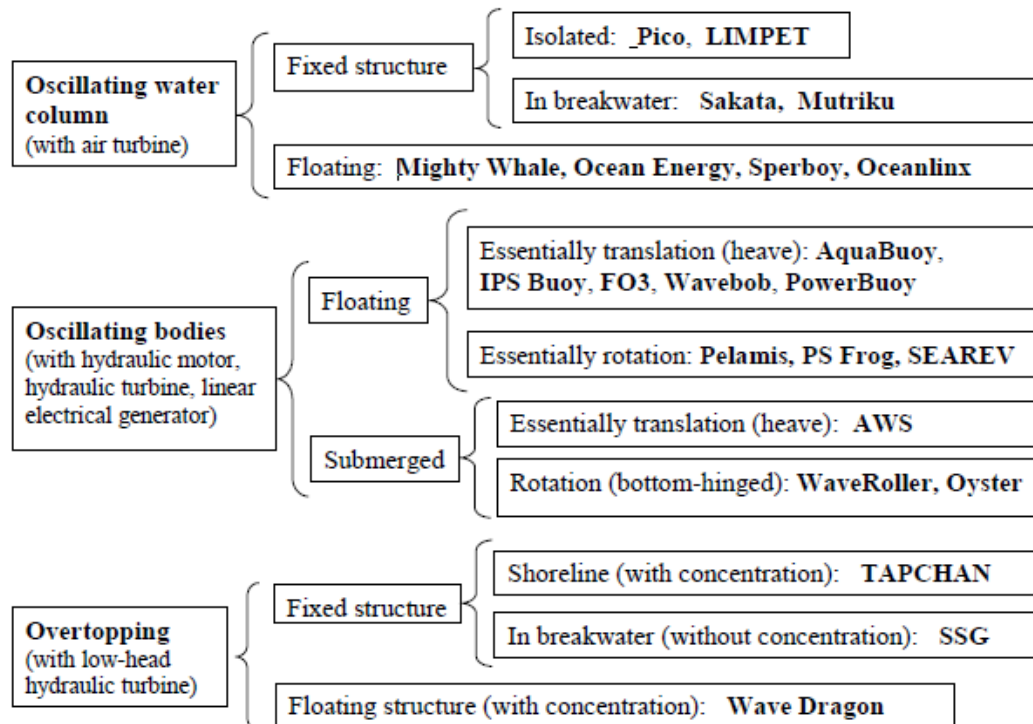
Oscillating water column (with air turbine)

Fixed structure

Isolated: _Pico, LIMPET

In breakwater: Sakata, Mutriku

Floating: Mighty Whale, Ocean Energy, Sperboy, Oceanlinx

Oscillating bodies (with hydraulic motor, hydraulic turbine, linear electrical generator)

Floating

Essentially translation (heave): AquaBuoy, IPS Buoy, FO3, Wavebob, PowerBuoy

Essentially rotation: Pelamis, PS Frog, SEAREV

Submerged

Essentially translation (heave): AWS

Rotation (bottom-hinged): WaveRoller, Oyster

Overtopping (with low-head hydraulic turbine)

Fixed structure

Shoreline (with concentration): TAPCHAN

In breakwater (without concentration): SSG

Floating structure (with concentration): Wave Dragon